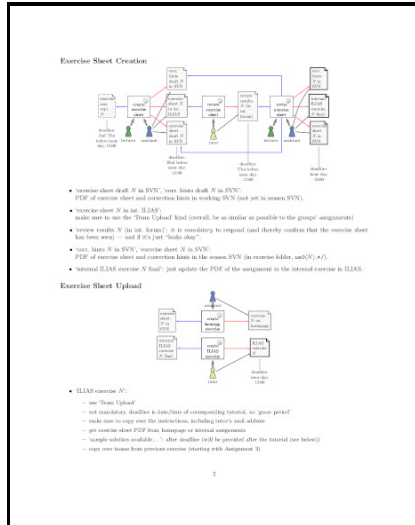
Exercise Sheet Creation

corr. hints draft N in SVN

exercise sheet N in SVN

exercise sheet N (int.) ILIAS

review results N (int. forum)

exercise sheet draft N in SVN

corr. hints N in SVN

exercise sheet N in SVN

internal ILIAS exercise N final

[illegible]

create exercise sheet

review exercise sheet

revise exercise sheet

lecturer

assistant

tutor

deadline: 2nd Thu before issue day, 12:00

deadline: Wed before issue day, 12:00

deadline: Thu before issue day, 12:00

deadline: issue day, 12:00

• 'exercise sheet draft N in SVN', 'corr. hints draft N in SVN': PDF of exercise sheet and correction hints in working SVN (not yet in season SVN).

• 'exercise sheet N in int. ILIAS': make sure to use the 'Team Upload' kind (overall, be as similar as possible to the groups' assignments)

• 'review results N (in int. forum)': it is mandatory to respond (and thereby confirm that the exercise sheet has been seen) — and if it's just "looks okay".

• 'corr. hints N in SVN', 'exercise sheet N in SVN': PDF of exercise sheet and correction hints in the season SVN (in exercise folder, ue0⟨N⟩.*/).

• 'internal ILIAS exercise N final': just update the PDF of the assignment in the internal exercise in ILIAS.

Exercise Sheet Upload

assistant

exercise sheet N in SVN

create homepage exercise

exercise sheet N on homepage

internal ILIAS exercise N final

create ILIAS exercise

ILIAS exercise N

tutor

deadline: issue day, 13:00

• 'ILIAS exercise N':
– use 'Team Upload'
– not mandatory, deadline is date/time of corresponding tutorial, no 'grace period'
– make sure to copy over the instructions, including tutor's mail address
– get exercise sheet PDF from homepage or internal assignments
– '⟨sample solution available…⟩': after deadline (will be provided after the tutorial (see below))
– copy over teams from previous exercise (starting with Assignment 2)

2